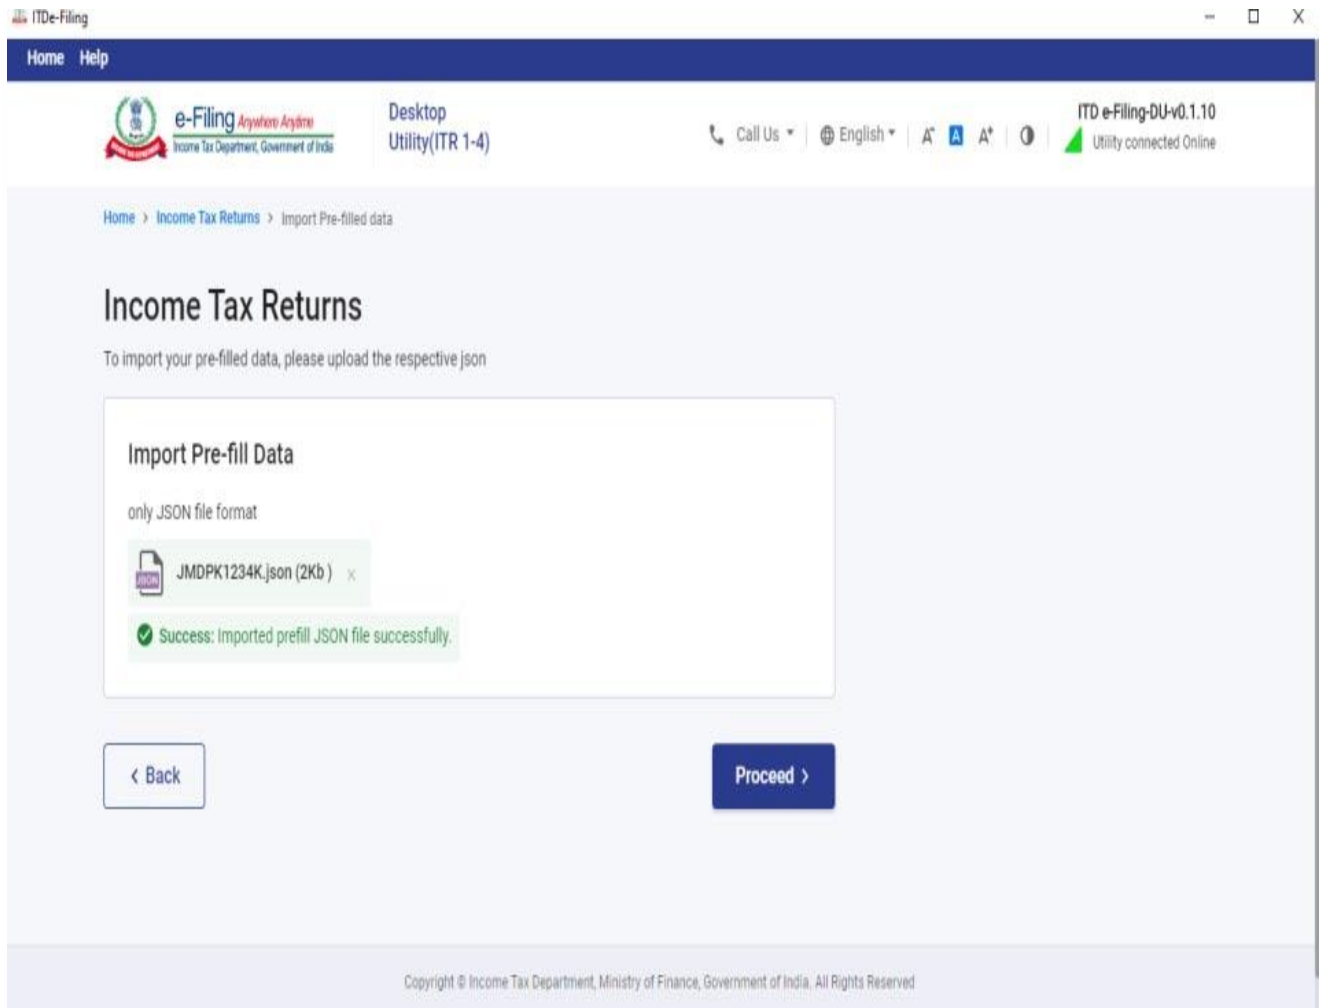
ITDe-Filing

Home Help

e-Filing Anywhere Anytime
Income Tax Department, Government of India

Desktop Utility(ITR 1-4)

Call Us ▾ English ▾ A⁻ A A⁺

ITD e-Filing-DU-v0.1.10
Utility connected Online

Home > Income Tax Returns > Import Pre-filled data

Income Tax Returns

To import your pre-filled data, please upload the respective json

Import Pre-fill Data

only JSON file format

JSON JMDPK1234K.json (2Kb) ×

Success: Imported prefill JSON file successfully.

‹ Back

Proceed ›

Copyright © Income Tax Department, Ministry of Finance, Government of India. All Rights Reserved